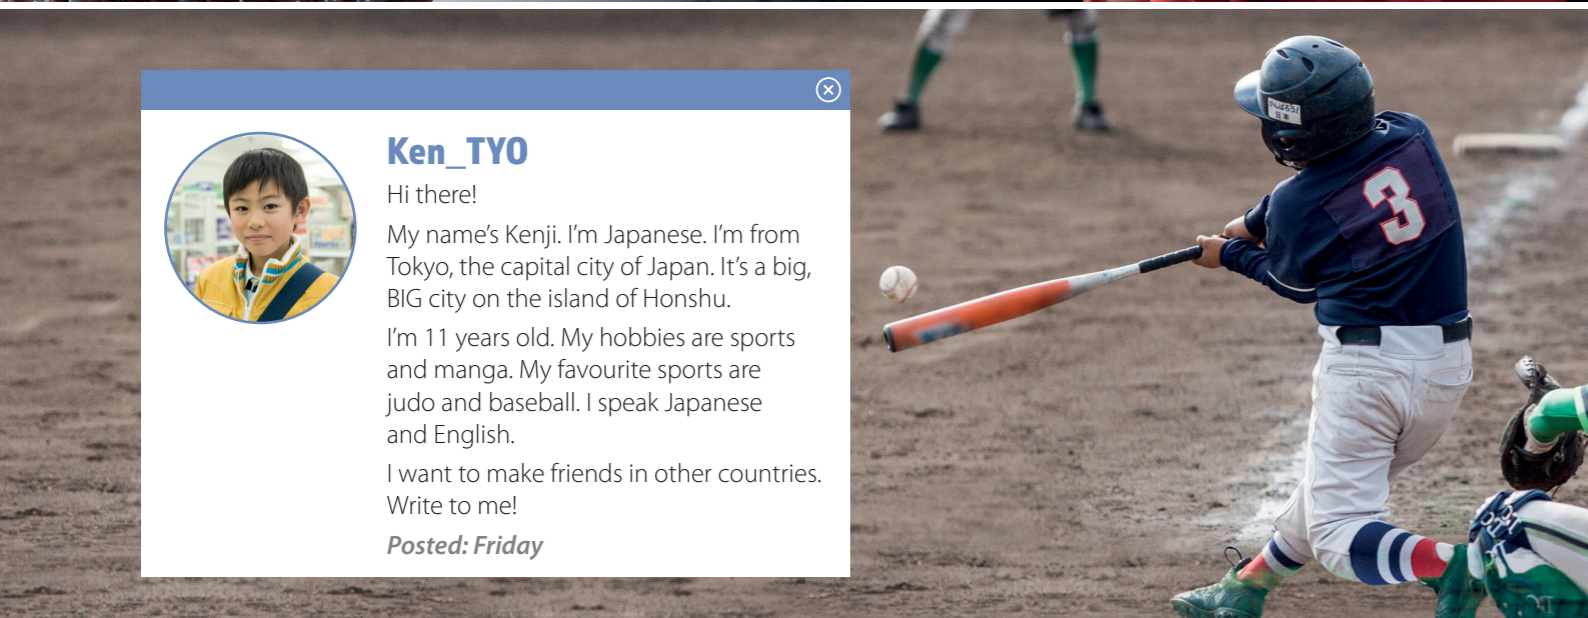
Ken_TYO

Hi there!

My name's Kenji. I'm Japanese. I'm from Tokyo, the capital city of Japan. It's a big, BIG city on the island of Honshu.

I'm 11 years old. My hobbies are sports and manga. My favourite sports are judo and baseball. I speak Japanese and English.

I want to make friends in other countries. Write to me!

Posted: Friday

3